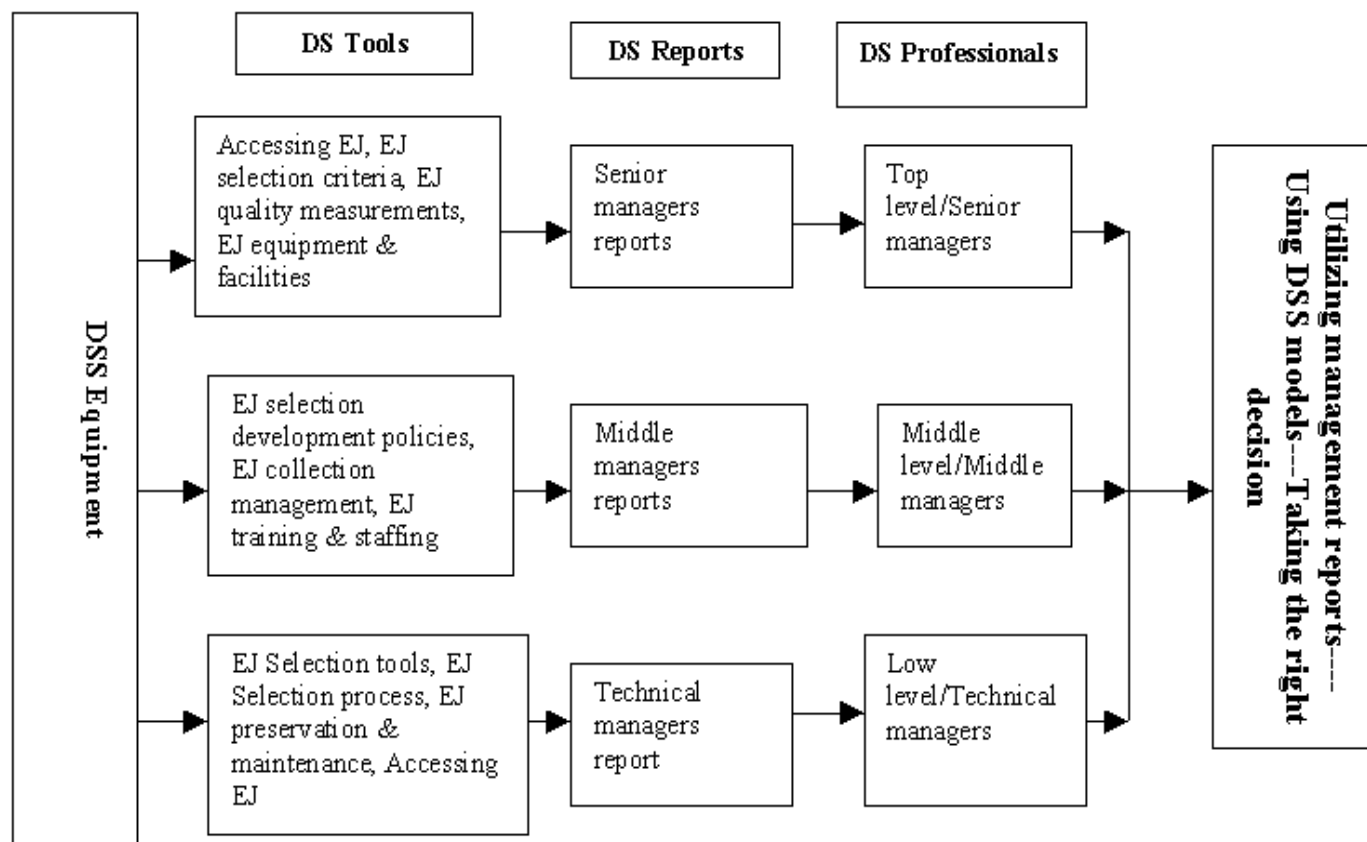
DSS Equipment

DS Tools

DS Reports

DS Professionals

Accessing EJ, EJ selection criteria, EJ quality measurements, EJ equipment & facilities

Senior managers reports

Top level/Senior managers

EJ selection development policies, EJ collection management, EJ training & staffing

Middle managers reports

Middle level/Middle managers

EJ Selection tools, EJ Selection process, EJ preservation & maintenance, Accessing EJ

Technical managers report

Low level/Technical managers

Utilizing management reports----Using DSS models---Taking the right decision